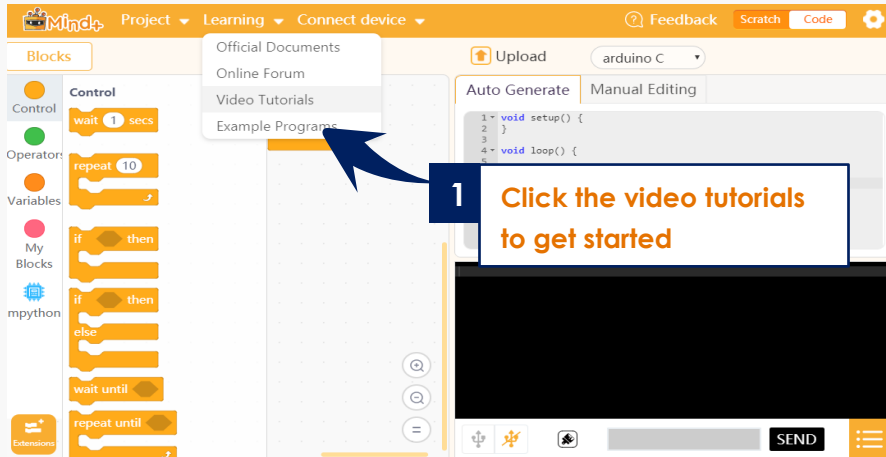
Mind+ Project Learning Connect device
Feedback Scratch Code

Official Documents
Online Forum
Video Tutorials
Example Programs

Blocks
Upload arduino C
Auto Generate Manual Editing

Control
Control
wait 1 secs
Operators
repeat 10
Variables
My Blocks
if then
mpython
if then
else
wait until
repeat until
Extensions

1 void setup() {
2 }
3
4 void loop() {
5

1 Click the video tutorials to get started

SEND